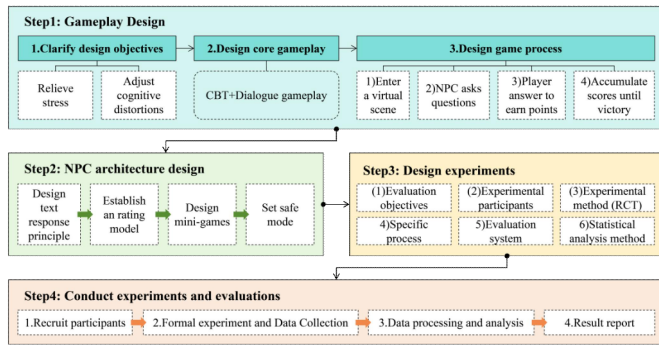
Step1: Gameplay Design

1.Clarify design objectives

Relieve stress

Adjust cognitive distortions

2.Design core gameplay

CBT+Dialogue gameplay

3.Design game process

1)Enter a virtual scene

2)NPC asks questions

3)Player answer to earn points

4)Accumulate scores until victory

Step2: NPC architecture design

Design text response principle

Establish an rating model

Design mini-games

Set safe mode

Step3: Design experiments

(1)Evaluation objectives

(2)Experimental participants

(3)Experimental method (RCT)

4)Specific process

5)Evaluation system

6)Statistical analysis method

Step4: Conduct experiments and evaluations

1.Recruit participants

2.Formal experiment and Data Collection

3.Data processing and analysis

4.Result report